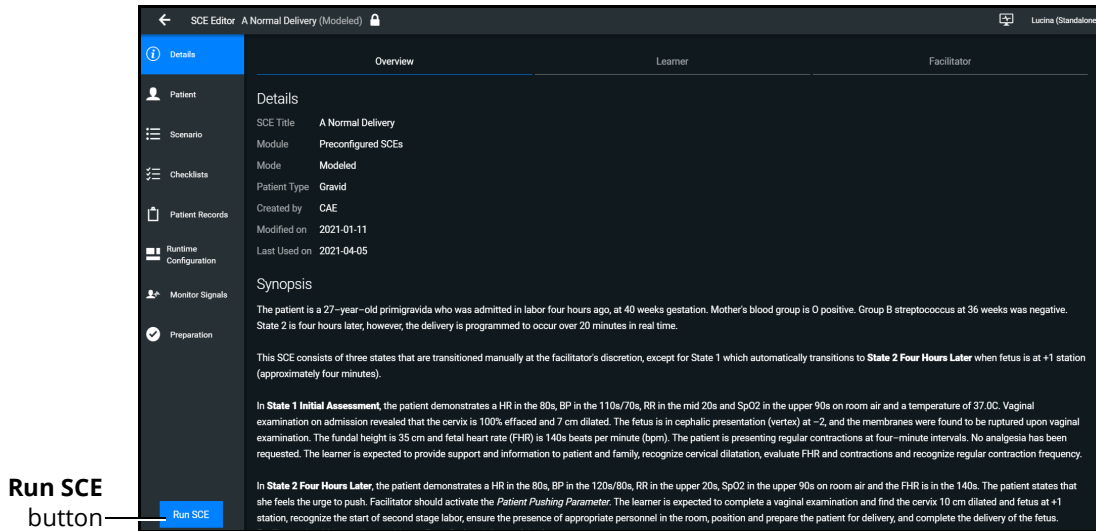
SCE Editor A Normal Delivery (Modeled)

Lucina (Standalone

Details
Patient
Scenario
Checklists
Patient Records
Runtime Configuration
Monitor Signals
Preparation

Overview
Learner
Facilitator

Details

| | |
|---|---|
| SCE Title | A Normal Delivery |
| Module | Preconfigured SCEs |
| Mode | Modeled |
| Patient Type | Gravid |
| Created by | CAE |
| Modified on | 2021-01-11 |
| Last Used on | 2021-04-05 |

Synopsis

The patient is a 27–year–old primigravida who was admitted in labor four hours ago, at 40 weeks gestation. Mother's blood group is O positive. Group B streptococcus at 36 weeks was negative. State 2 is four hours later, however, the delivery is programmed to occur over 20 minutes in real time.

This SCE consists of three states that are transitioned manually at the facilitator's discretion, except for State 1 which automatically transitions to State 2 Four Hours Later when fetus is at +1 station (approximately four minutes).

In State 1 Initial Assessment, the patient demonstrates a HR in the 80s, BP in the 110s/70s, RR in the mid 20s and SpO2 in the upper 90s on room air and a temperature of 37.0C. Vaginal examination on admission revealed that the cervix is 100% effaced and 7 cm dilated. The fetus is in cephalic presentation (vertex) at –2, and the membranes were found to be ruptured upon vaginal examination. The fundal height is 35 cm and fetal heart rate (FHR) is 140s beats per minute (bpm). The patient is presenting regular contractions at four–minute intervals. No analgesia has been requested. The learner is expected to provide support and information to patient and family, recognize cervical dilatation, evaluate FHR and contractions and recognize regular contraction frequency.

In State 2 Four Hours Later, the patient demonstrates a HR in the 80s, BP in the 120s/80s, RR in the upper 20s, SpO2 in the upper 90s on room air and the FHR is in the 140s. The patient states that she feels the urge to push. Facilitator should activate the Patient Pushing Parameter. The learner is expected to complete a vaginal examination and find the cervix 10 cm dilated and fetus at +1 station, recognize the start of second stage labor, ensure the presence of appropriate personnel in the room, position and prepare the patient for delivery, and complete the delivery of the fetus.

Run SCE

Run SCE button